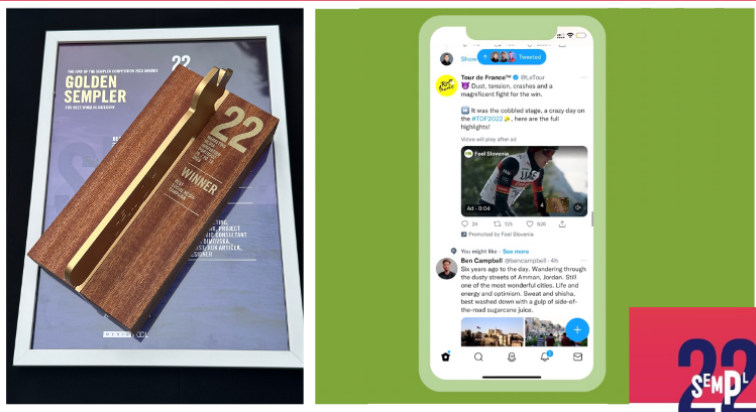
THE COVER OF THE SEMPLER SCANDINAVIAN 2022 AWARDS

22

GOLDEN SEMPLER

22

WINNER

Show

Tweeted

Tour de France™ @LeTour

Dust, tension, crashes and a magnificent fight for the win.

It was the cobbled stage, a crazy day on the #TDF2022, here are the full highlights!

Video will play after ad

Feel Slovenia

Ad · 0:04

24 105 50K

Promoted by Feel Slovenia

You might like · See more

Ben Campbell @bencampbell · 4h

Six years ago to the day. Wandering through the dusty streets of Amman, Jordan. Still one of the most wonderful cities. Life and energy and optimism. Sweat and shisha, best washed down with a gulp of side-of-the-road sugarcane juice.

22 SEMPL